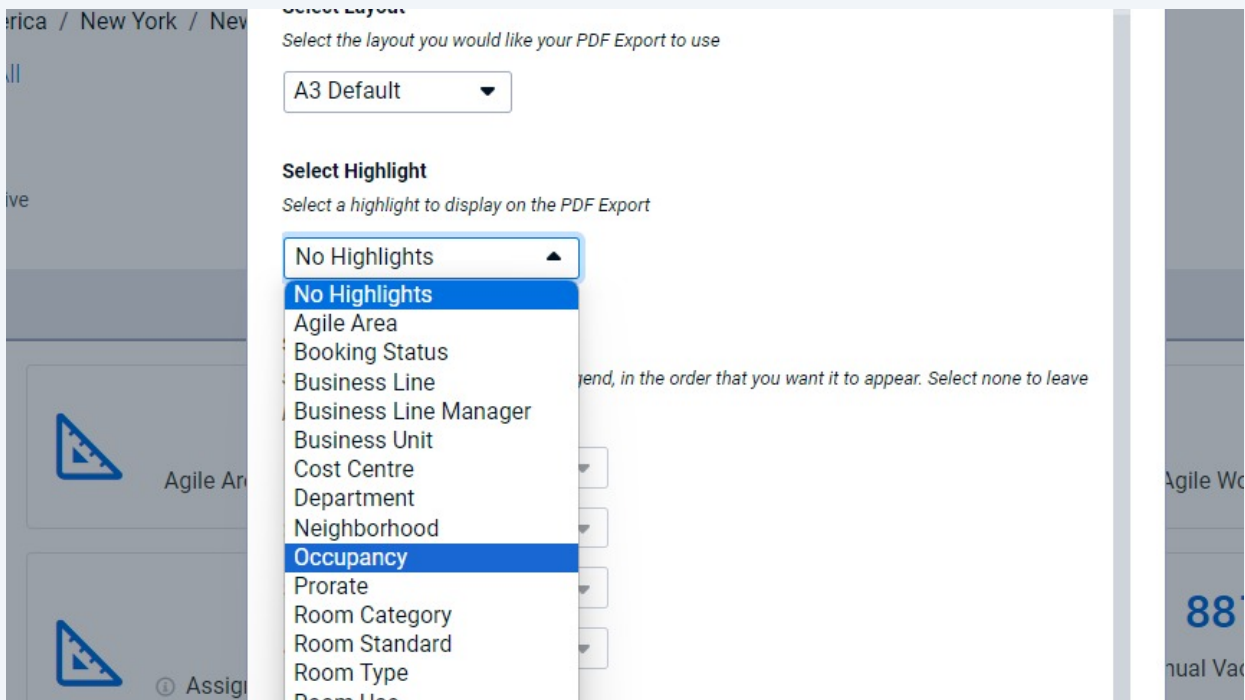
erica / New York / New
ll
ive
Agile Ar
Assig

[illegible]
Select the layout you would like your PDF Export to use
A3 Default

Select Highlight
Select a highlight to display on the PDF Export
No Highlights
No Highlights
Agile Area
Booking Status
Business Line
Business Line Manager
Business Unit
Cost Centre
Department
Neighborhood
Occupancy
Prorate
Room Category
Room Standard
Room Type
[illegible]

gend, in the order that you want it to appear. Select none to leave

Agile Wo
88
nual Va